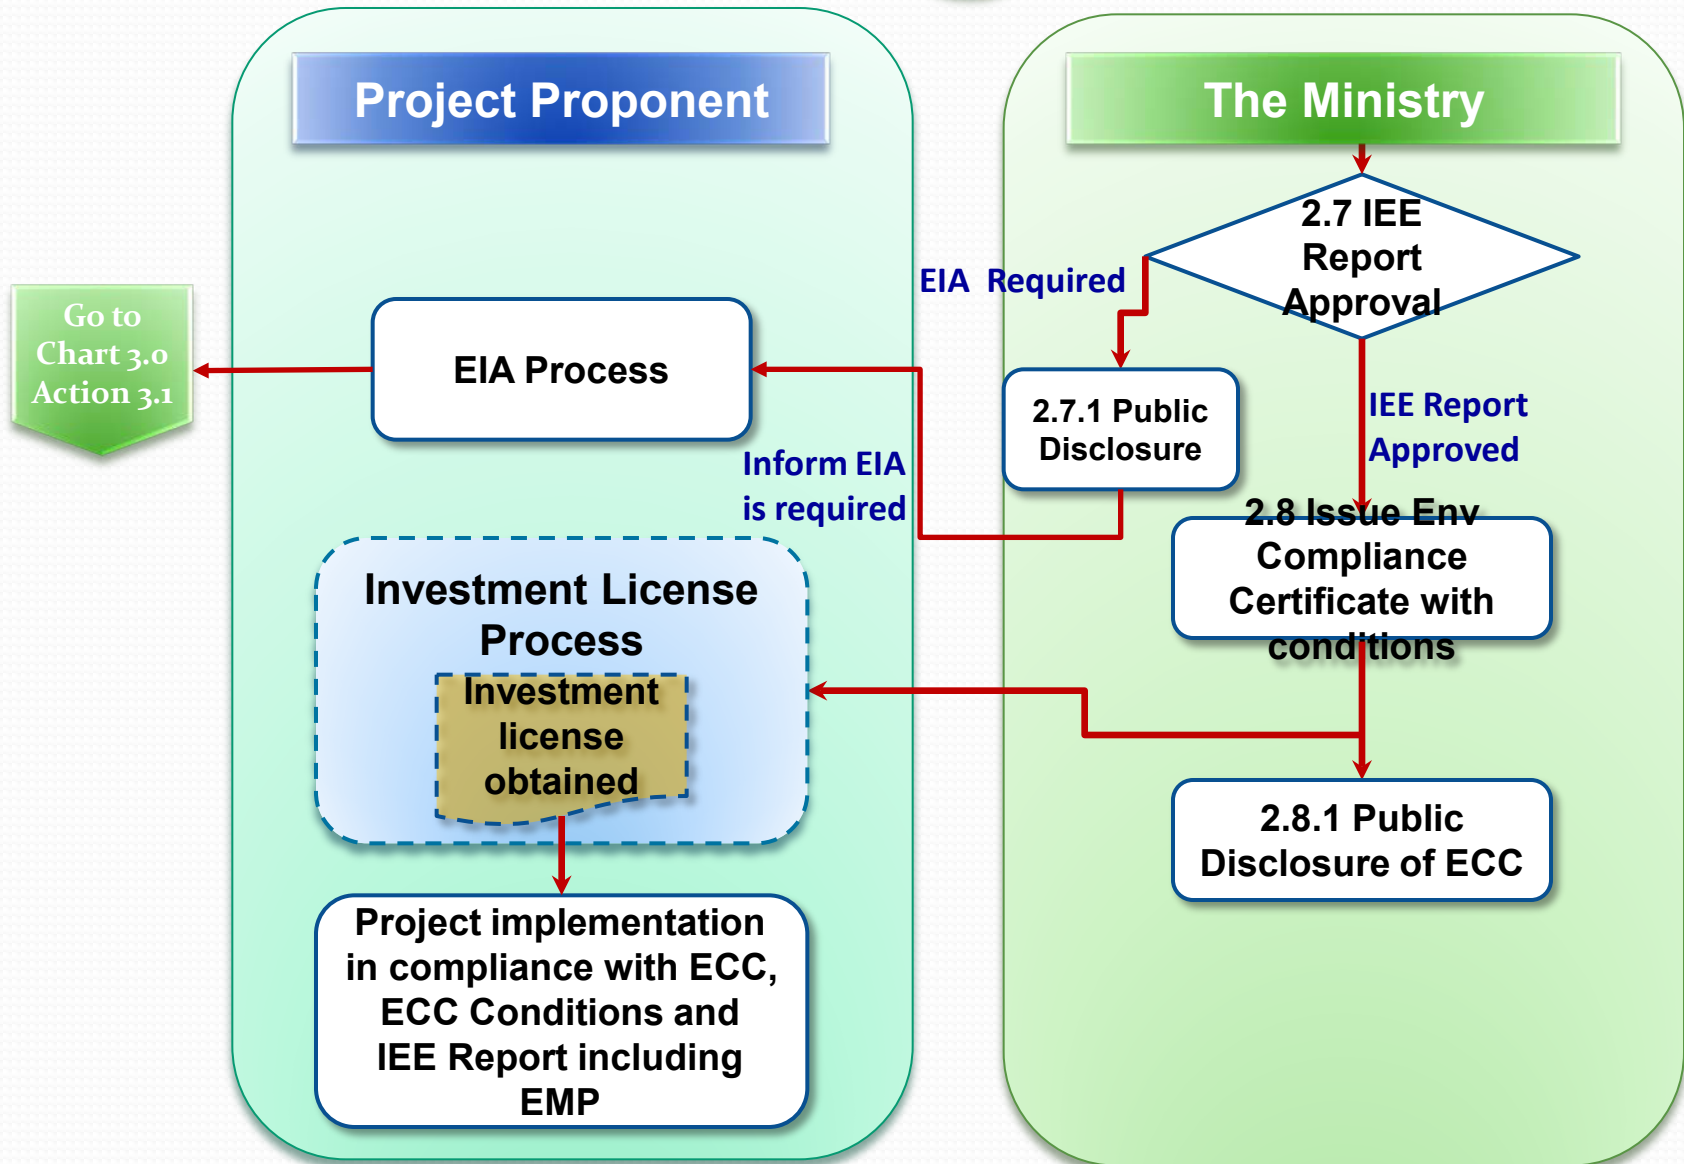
Project Proponent

The Ministry

2.7 IEE Report Approval

EIA Required

Go to Chart 3.0 Action 3.1

EIA Process

2.7.1 Public Disclosure

IEE Report Approved

Inform EIA is required

2.8 Issue Env Compliance Certificate with conditions

Investment License Process

Investment license obtained

2.8.1 Public Disclosure of ECC

Project implementation in compliance with ECC, ECC Conditions and IEE Report including EMP